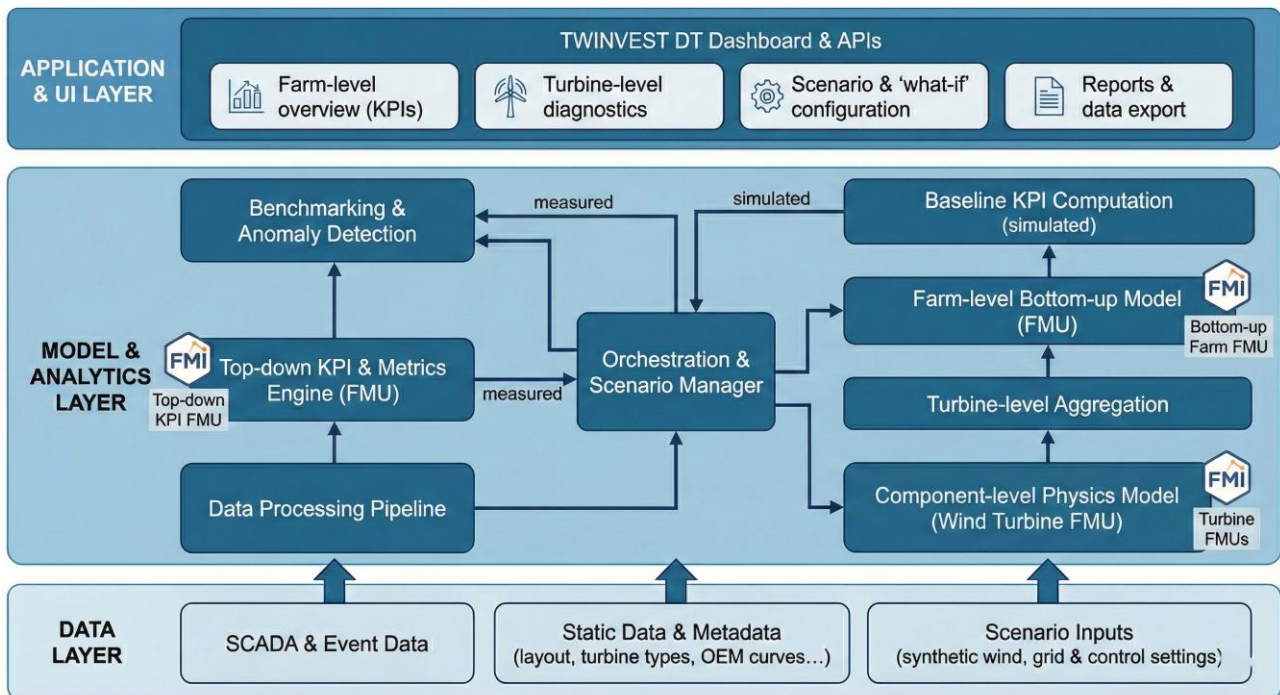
APPLICATION & UI LAYER

TWINVEST DT Dashboard & APIs

Farm-level overview (KPIs)

Turbine-level diagnostics

Scenario & 'what-if' configuration

Reports & data export

MODEL & ANALYTICS LAYER

Benchmarking & Anomaly Detection

measured

simulated

Baseline KPI Computation (simulated)

FMI

Farm-level Bottom-up Model (FMU)

Bottom-up Farm FMU

FMI

Top-down KPI & Metrics Engine (FMU)

Top-down KPI FMU

measured

Orchestration & Scenario Manager

Turbine-level Aggregation

Data Processing Pipeline

FMI

Component-level Physics Model (Wind Turbine FMU)

Turbine FMUs

DATA LAYER

SCADA & Event Data

Static Data & Metadata (layout, turbine types, OEM curves…)

Scenario Inputs (synthetic wind, grid & control settings)